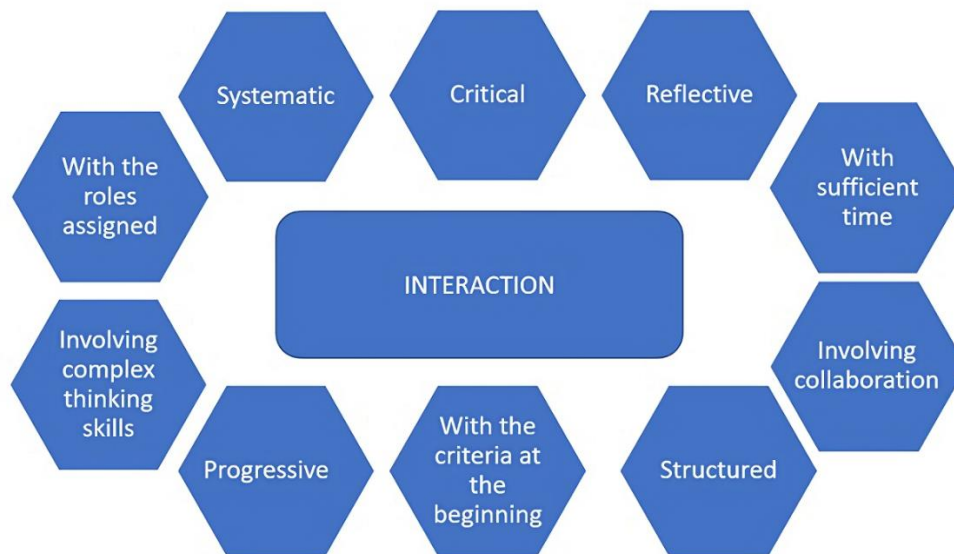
Systematic

Critical

Reflective

With the roles assigned

With sufficient time

INTERACTION

Involving complex thinking skills

Involving collaboration

Progressive

With the criteria at the beginning

Structured